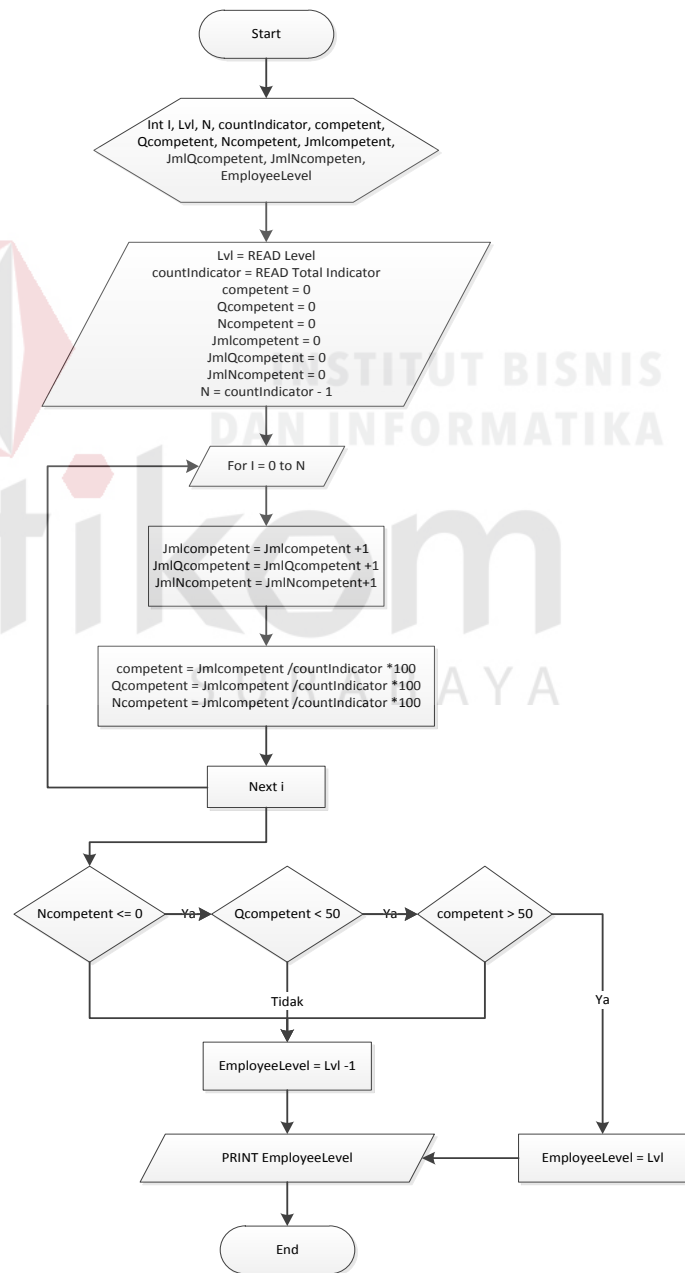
Start

Int I, Lvl, N, countIndicator, competent, Qcompetent, Ncompetent, Jmlcompetent, JmlQcompetent, JmlNcompeten, EmployeeLevel

Lvl = READ Level
countIndicator = READ Total Indicator
competent = 0
Qcompetent = 0
Ncompetent = 0
Jmlcompetent = 0
JmlQcompetent = 0
JmlNcompetent = 0
N = countIndicator - 1

INSTITUT BISNIS
DAN INFORMATIKA

For I = 0 to N

Jmlcompetent = Jmlcompetent +1
JmlQcompetent = JmlQcompetent +1
JmlNcompetent = JmlNcompetent+1

competent = Jmlcompetent /countIndicator *100
Qcompetent = Jmlcompetent /countIndicator *100
Ncompetent = Jmlcompetent /countIndicator *100

tikom
AYA

Next i

Ncompetent <= 0
Ya
Qcompetent < 50
Ya
competent > 50

Tidak
Ya

EmployeeLevel = Lvl -1

PRINT EmployeeLevel

EmployeeLevel = Lvl

End